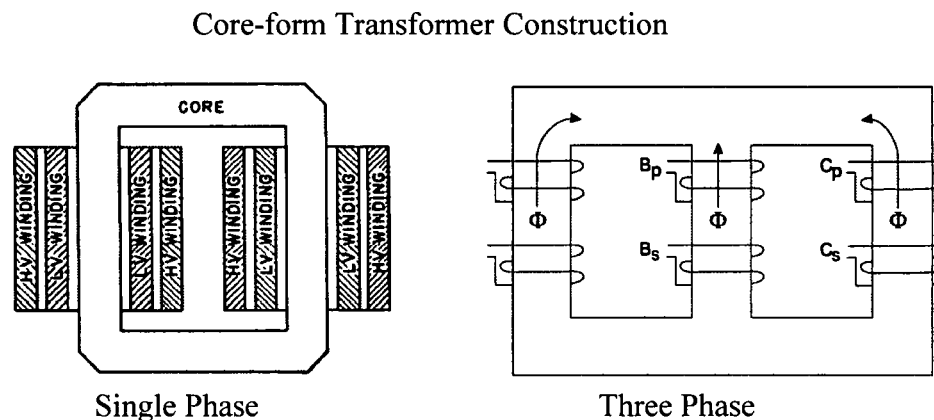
Core-form Transformer Construction

CORE

H.V. WINDING
L.V. WINDING
L.V. WINDING
H.V. WINDING
H.V. WINDING
L.V. WINDING
L.V. WINDING
H.V. WINDING

$\Phi$
$B_p$
$\Phi$
$C_p$
$\Phi$
$B_s$
$C_s$

Single Phase

Three Phase